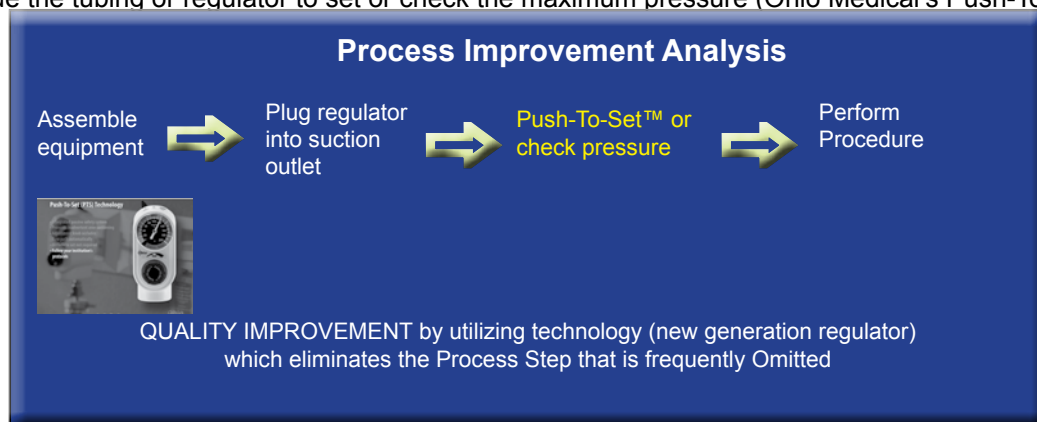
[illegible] the tubing or regulator to set or check the maximum pressure (Ohio Medical's Push-To-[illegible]

Process Improvement Analysis

Assemble equipment

Plug regulator into suction outlet

Push-To-Set™ or check pressure

Perform Procedure

Push-To-Set (PTS) Technology

QUALITY IMPROVEMENT by utilizing technology (new generation regulator) which eliminates the Process Step that is frequently Omitted